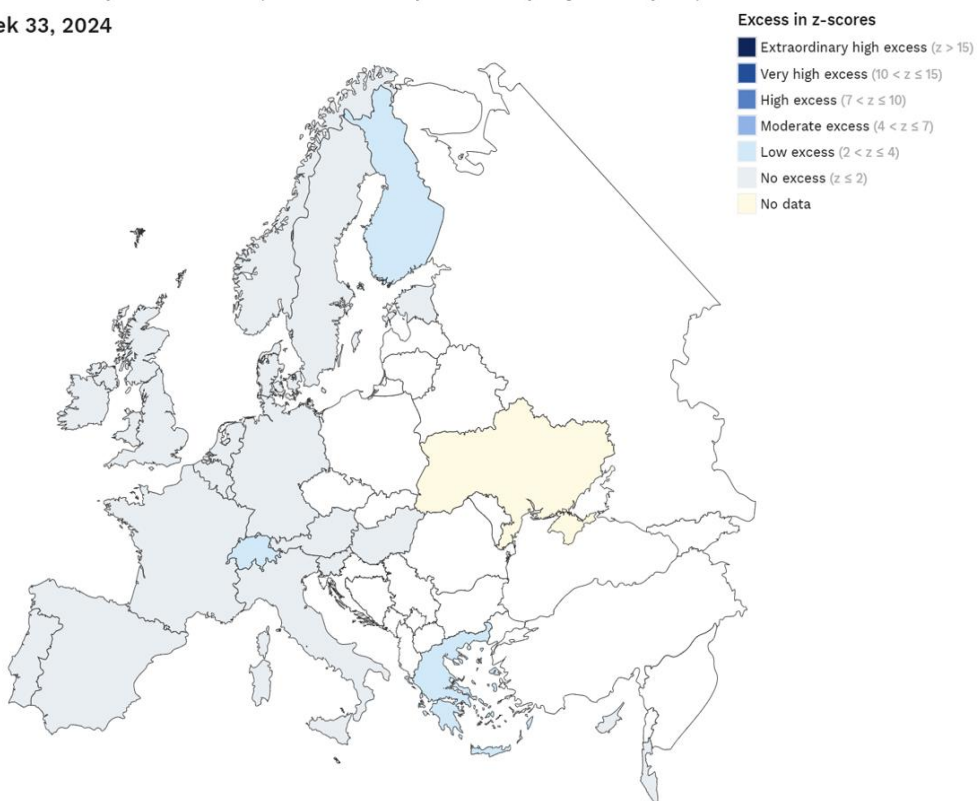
ek 33, 2024

Excess in z-scores
Extraordinary high excess ($z > 15$)
Very high excess ($10 < z \leq 15$)
High excess ($7 < z \leq 10$)
Moderate excess ($4 < z \leq 7$)
Low excess ($2 < z \leq 4$)
No excess ($z \leq 2$)
No data